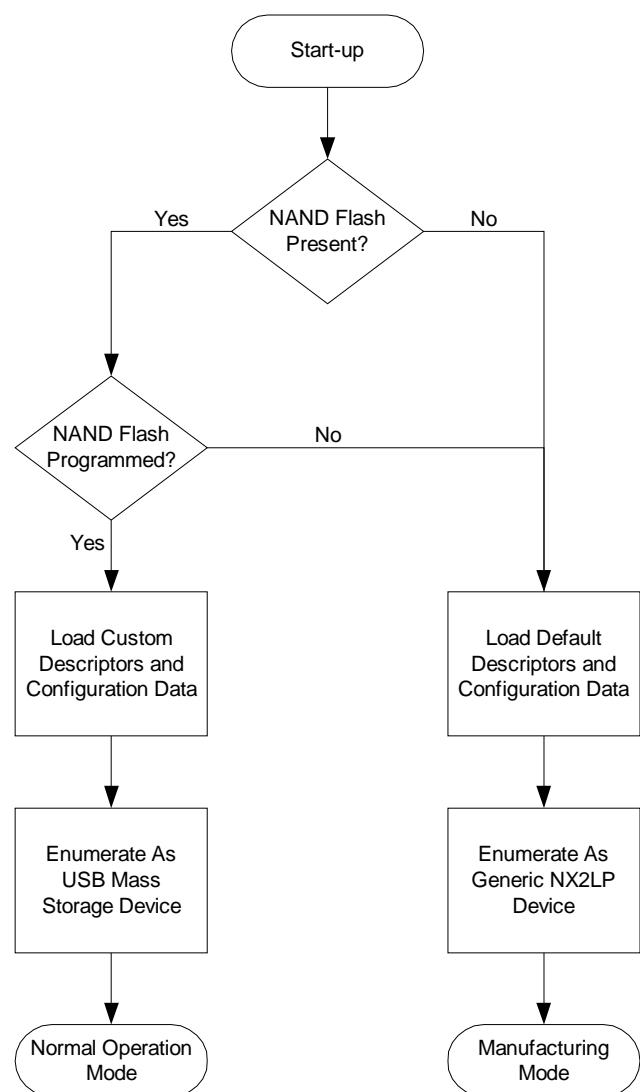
Start-up

NAND Flash Present?

Yes

No

NAND Flash Programmed?

No

Yes

Load Custom Descriptors and Configuration Data

Load Default Descriptors and Configuration Data

Enumerate As USB Mass Storage Device

Enumerate As Generic NX2LP Device

Normal Operation Mode

Manufacturing Mode